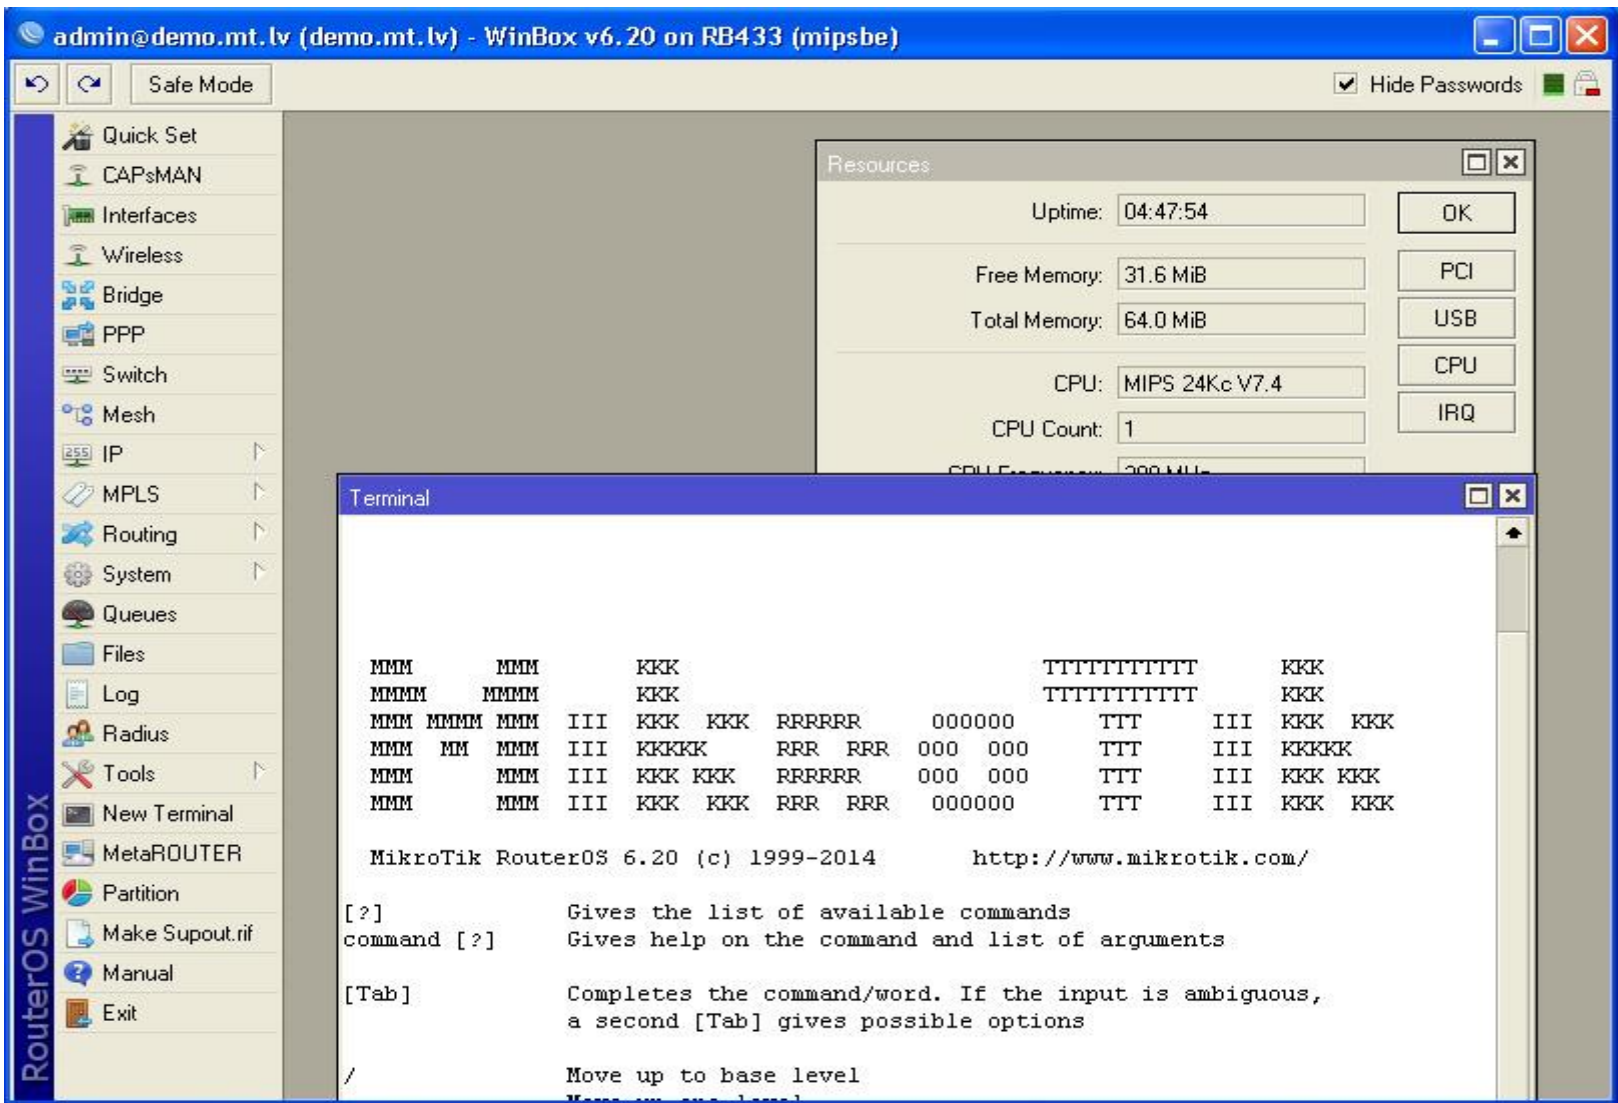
admin@demo.mt.lv (demo.mt.lv) - WinBox v6.20 on RB433 (mipsbe)

Safe Mode

Hide Passwords

Quick Set
CAPsMAN
Interfaces
Wireless
Bridge
PPP
Switch
Mesh
IP
MPLS
Routing
System
Queues
Files
Log
Radius
Tools
New Terminal
MetaROUTER
Partition
Make Supout.rif
Manual
Exit

RouterOS WinBox

Resources

Uptime: 04:47:54
Free Memory: 31.6 MiB
Total Memory: 64.0 MiB
CPU: MIPS 24Kc V7.4
CPU Count: 1
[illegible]

OK
PCI
USB
CPU
IRQ

Terminal

MMM      MMM       KKK                          TTTTTTTTTTT      KKK
MMMM    MMMM       KKK                          TTTTTTTTTTT      KKK
MMM MMMM MMM  III  KKK  KKK  RRRRRR     OOOOOO      TTT     III  KKK  KKK
MMM  MM  MMM  III  KKKKK     RRR  RRR  OOO  OOO     TTT     III  KKKKK
MMM      MMM  III  KKK KKK   RRRRRR    OOO  OOO     TTT     III  KKK KKK
MMM      MMM  III  KKK  KKK  RRR  RRR   OOOOOO      TTT     III  KKK  KKK

MikroTik RouterOS 6.20 (c) 1999-2014       http://www.mikrotik.com/

[?]             Gives the list of available commands
command [?]     Gives help on the command and list of arguments

[Tab]           Completes the command/word. If the input is ambiguous,
                a second [Tab] gives possible options

/               Move up to base level
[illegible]